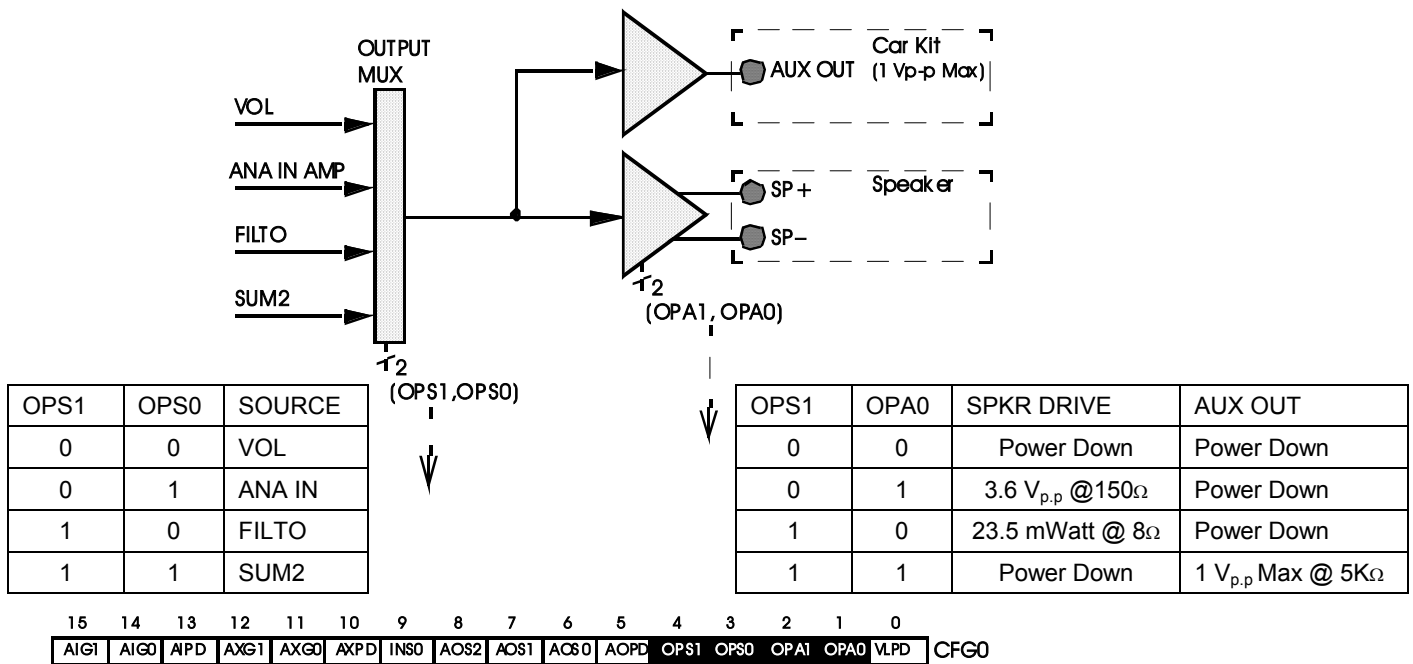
OUTPUT MUX

VOL

ANA IN AMP

FILTO

SUM2

AUX OUT

Car Kit (1 Vp-p Max)

SP +

SP−

Speaker

2 (OPA1, OPA0)

2 (OPS1,OPS0)

| OPS1 | OPS0 | SOURCE |
|---|---|---|
| 0 | 0 | VOL |
| 0 | 1 | ANA IN |
| 1 | 0 | FILTO |
| 1 | 1 | SUM2 |

| OPS1 | OPA0 | SPKR DRIVE | AUX OUT |
|---|---|---|---|
| 0 | 0 | Power Down | Power Down |
| 0 | 1 | 3.6 $V_{p.p}$ @150Ω | Power Down |
| 1 | 0 | 23.5 mWatt @ 8Ω | Power Down |
| 1 | 1 | Power Down | 1 $V_{p.p}$ Max @ 5KΩ |

| 15 | 14 | 13 | 12 | 11 | 10 | 9 | 8 | 7 | 6 | 5 | 4 | 3 | 2 | 1 | 0 |
|---|---|---|---|---|---|---|---|---|---|---|---|---|---|---|---|
| AIG1 | AIG0 | AIPD | AXG1 | AXG0 | AXPD | INS0 | AOS2 | AOS1 | AOS0 | AOPD | OPS1 | OPS0 | OPA1 | OPA0 | VLPD |

CFG0